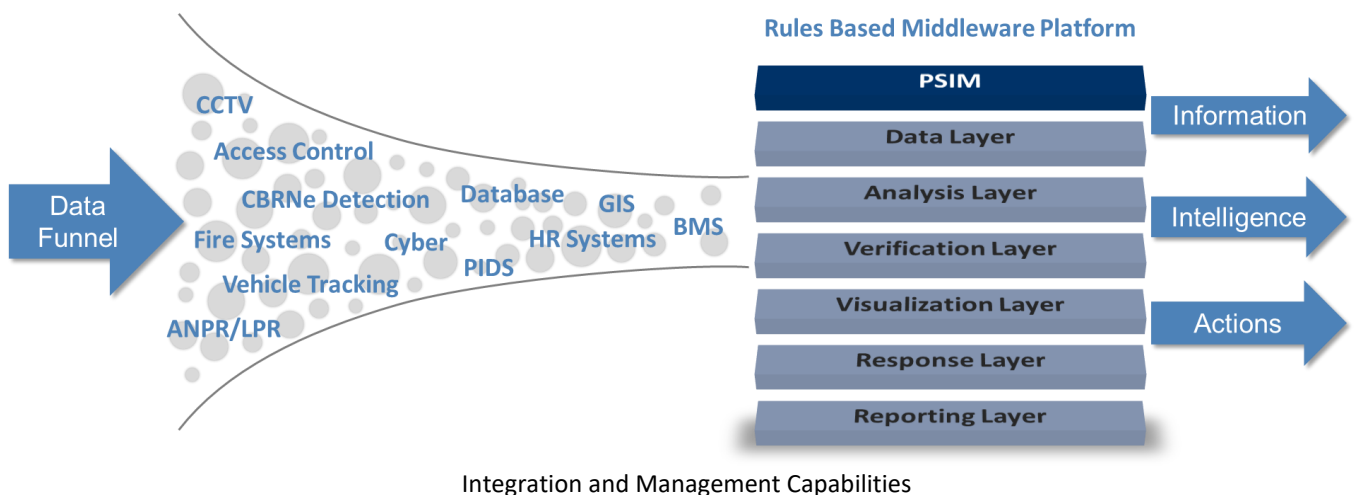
Data Funnel

CCTV
Access Control
CBRNe Detection
Fire Systems
Vehicle Tracking
ANPR/LPR
Cyber
Database
PIDS
HR Systems
GIS
BMS

Rules Based Middleware Platform

PSIM
Data Layer
Analysis Layer
Verification Layer
Visualization Layer
Response Layer
Reporting Layer

Information
Intelligence
Actions

Integration and Management Capabilities